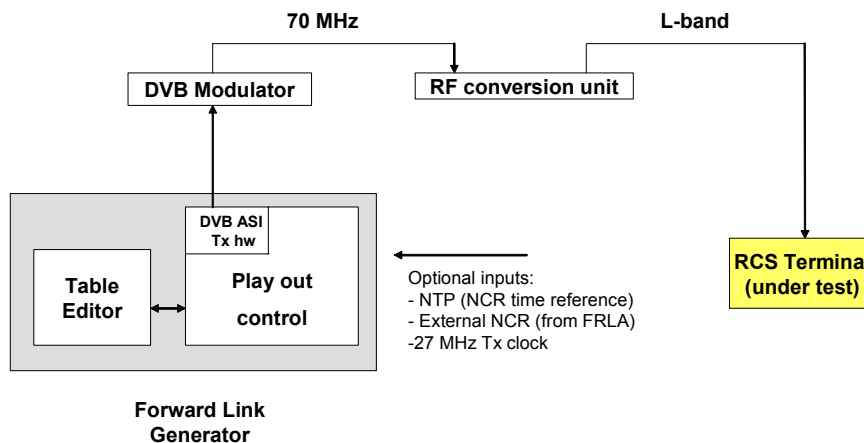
70 MHz

L-band

DVB Modulator

RF conversion unit

DVB ASI Tx hw

Table Editor

Play out control

Optional inputs:
- NTP (NCR time reference)
- External NCR (from FRLA)
-27 MHz Tx clock

RCS Termina (under test)

Forward Link Generator